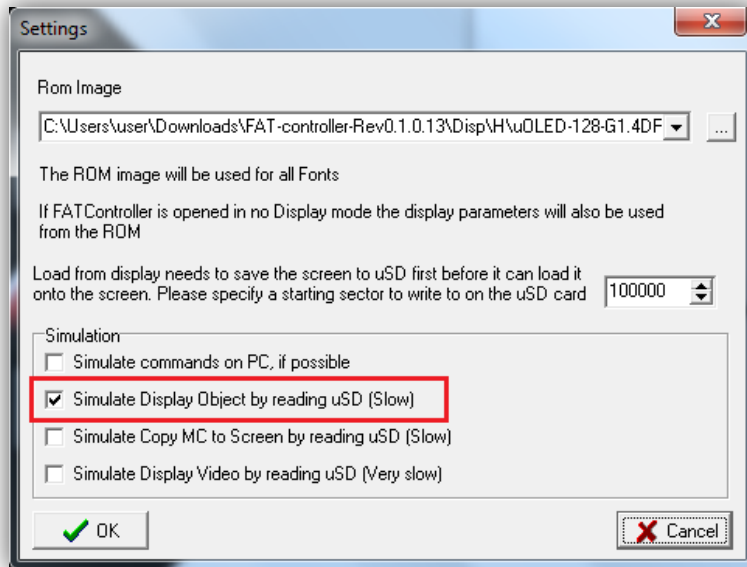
Settings

Rom Image

C:\Users\user\Downloads\FAT-controller-Rev0.1.0.13\Disp\H\uOLED-128-G1.4DF

...

The ROM image will be used for all Fonts

If FATController is opened in no Display mode the display parameters will also be used from the ROM

Load from display needs to save the screen to uSD first before it can load it onto the screen. Please specify a starting sector to write to on the uSD card

100000

Simulation

Simulate commands on PC, if possible

Simulate Display Object by reading uSD (Slow)

Simulate Copy MC to Screen by reading uSD (Slow)

Simulate Display Video by reading uSD (Very slow)

OK

Cancel